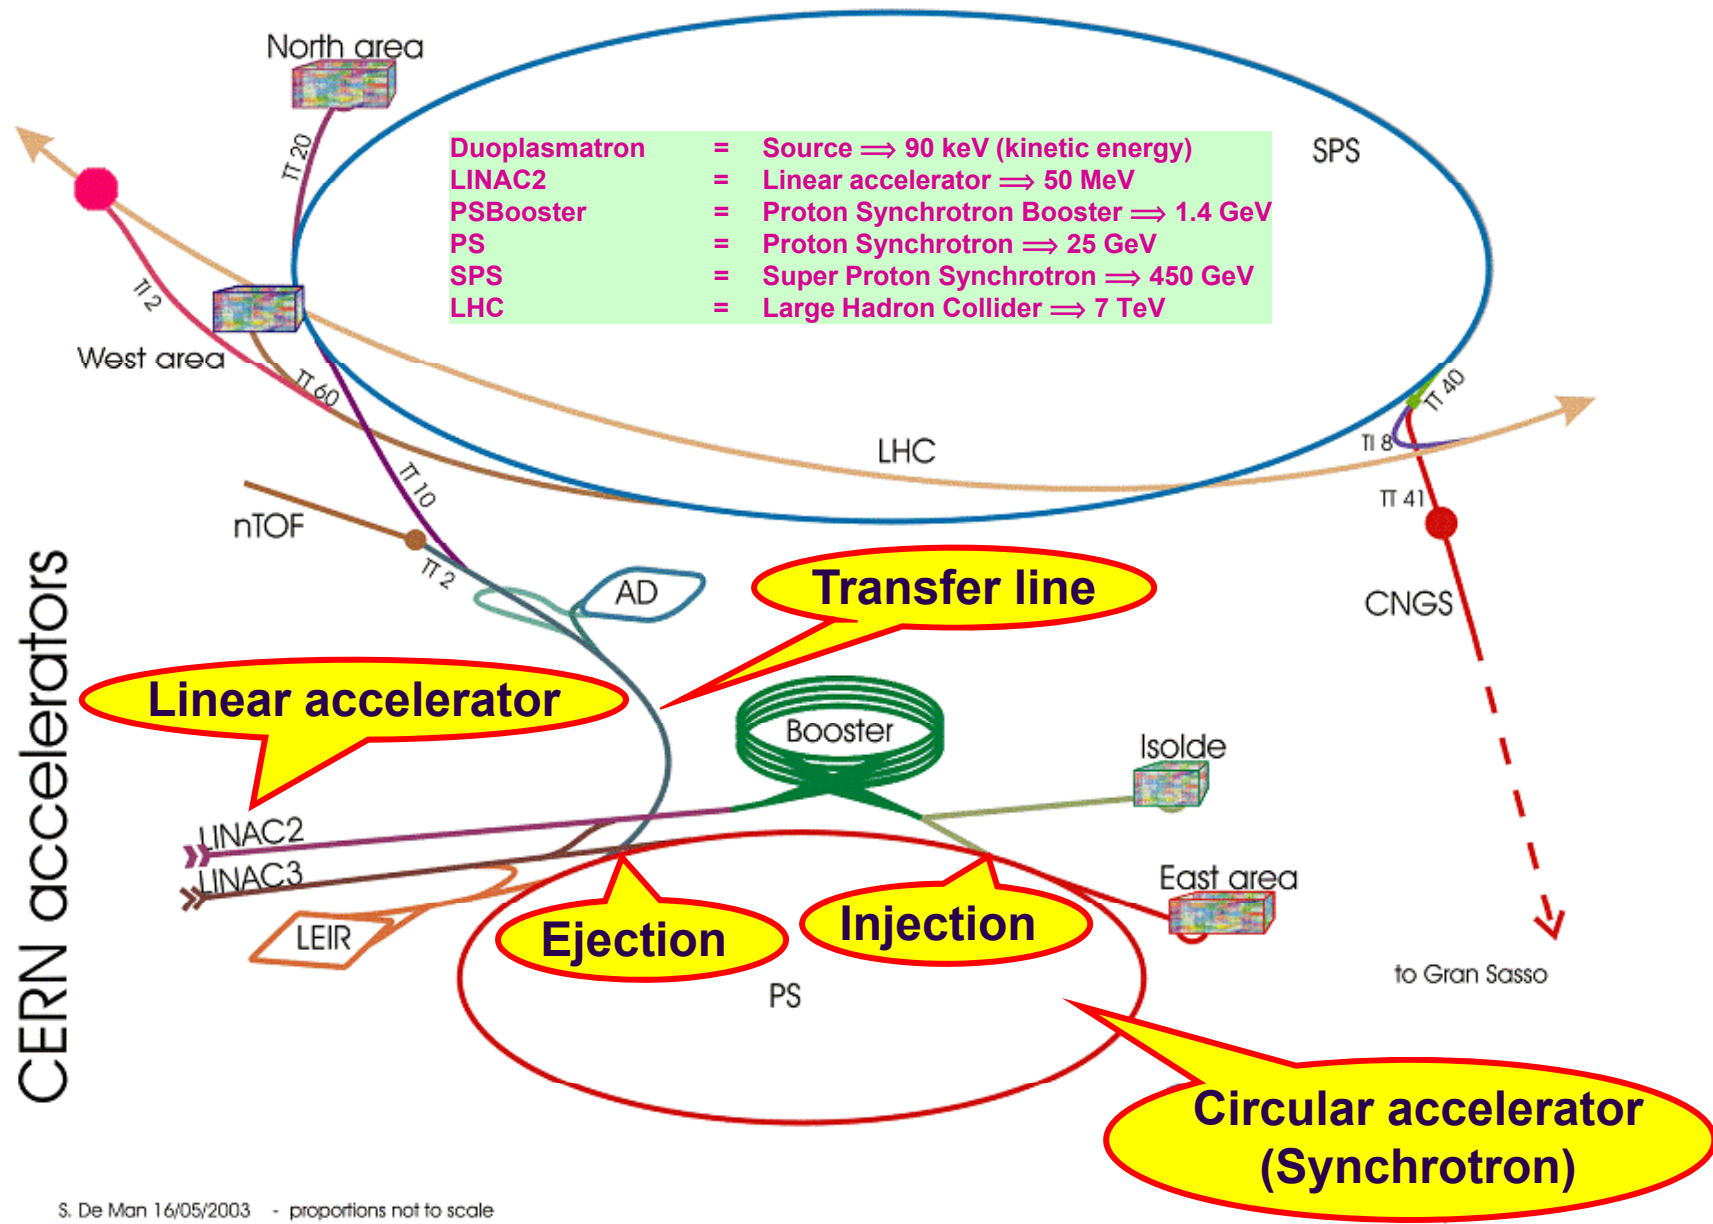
CERN accelerators

North area

TT 20

SPS

| Duoplasmatron | = | Source $\Longrightarrow$ 90 keV (kinetic energy) |
|---|---|---|
| LINAC2 | = | Linear accelerator $\Longrightarrow$ 50 MeV |
| PSBooster | = | Proton Synchrotron Booster $\Longrightarrow$ 1.4 GeV |
| PS | = | Proton Synchrotron $\Longrightarrow$ 25 GeV |
| SPS | = | Super Proton Synchrotron $\Longrightarrow$ 450 GeV |
| LHC | = | Large Hadron Collider $\Longrightarrow$ 7 TeV |

TI 2

West area

TT 60

TT 40

TI 8

LHC

TT 10

TT 41

nTOF

TT 2

AD

Transfer line

CNGS

Linear accelerator

Booster

Isolde

LINAC2

LINAC3

East area

LEIR

Ejection

Injection

to Gran Sasso

PS

Circular accelerator (Synchrotron)

S. De Man 16/05/2003 - proportions not to scale